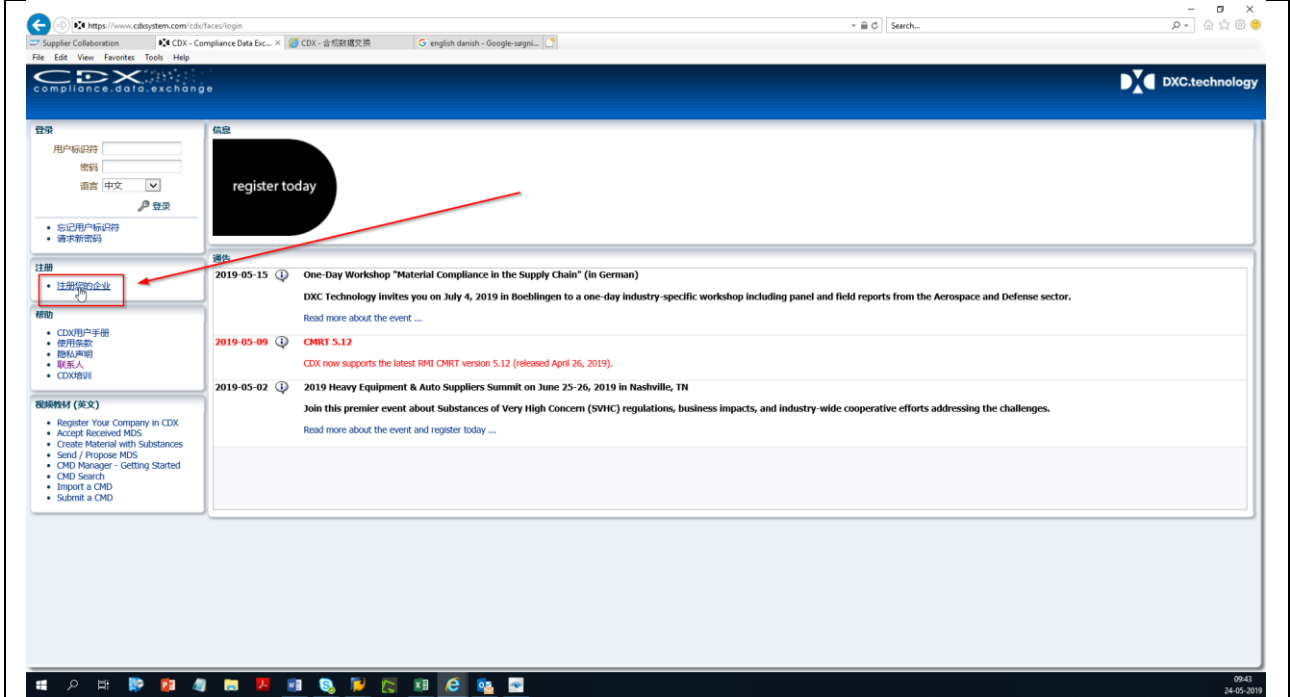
https://www.cdxsystem.com/cdx/faces/login
Search...
Supplier Collaboration
CDX - Compliance Data Exc...
CDX - 合规数据交换
english danish - Google-søgni...
File Edit View Favorites Tools Help

CDX
compliance.data.exchange
DXC.technology

登录
用户标识符
密码
语言 中文
登录
• 忘记用户标识符
• 请求新密码

注册
• 注册您的企业

帮助
• CDX用户手册
• 使用条款
• 隐私声明
• 联系人
• CDX培训

视频教材 (英文)
• Register Your Company in CDX
• Accept Received MDS
• Create Material with Substances
• Send / Propose MDS
• CMD Manager - Getting Started
• CMD Search
• Import a CMD
• Submit a CMD

信息
register today

通告
2019-05-15 One-Day Workshop "Material Compliance in the Supply Chain" (in German)
DXC Technology invites you on July 4, 2019 in Boeblingen to a one-day industry-specific workshop including panel and field reports from the Aerospace and Defense sector.
Read more about the event ...

2019-05-09 CMRT 5.12
CDX now supports the latest RMI CMRT version 5.12 (released April 26, 2019).

2019-05-02 2019 Heavy Equipment & Auto Suppliers Summit on June 25-26, 2019 in Nashville, TN
Join this premier event about Substances of Very High Concern (SVHC) regulations, business impacts, and industry-wide cooperative efforts addressing the challenges.
Read more about the event and register today ...

09:43
24-05-2019